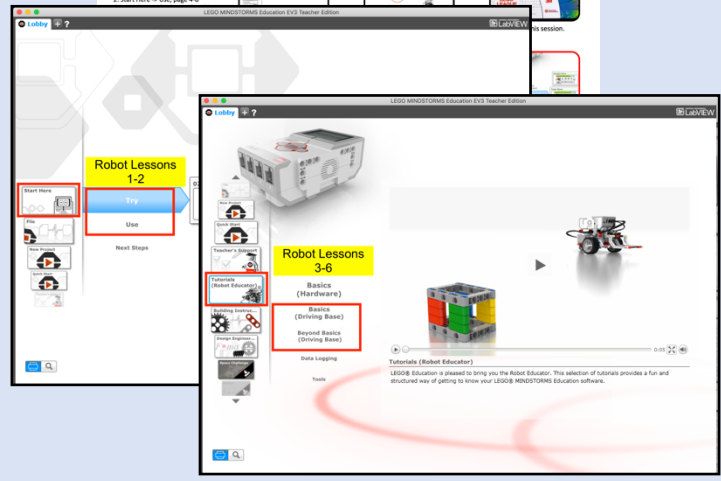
2. Start Here → Use, page 4-6

his session.

LEGO MINDSTORMS Education EV3 Teacher Edition

Lobby + ?

LabVIEW

Start Here

File

New Project

Quick Start

Robot Lessons 1-2

Try

Use

Next Steps

LEGO MINDSTORMS Education EV3 Teacher Edition

Lobby + ?

LabVIEW

New Project

Quick Start

Teacher's Support

Tutorials (Robot Educator)

Building Instructions

Design Engineering

Robot Lessons 3-6

Basics (Hardware)

Basics (Driving Base)

Beyond Basics (Driving Base)

Data Logging

Tools

0:05

Tutorials (Robot Educator)

LEGO® Education is pleased to bring you the Robot Educator. This selection of tutorials provides a fun and structured way of getting to know your LEGO® MINDSTORMS Education software.